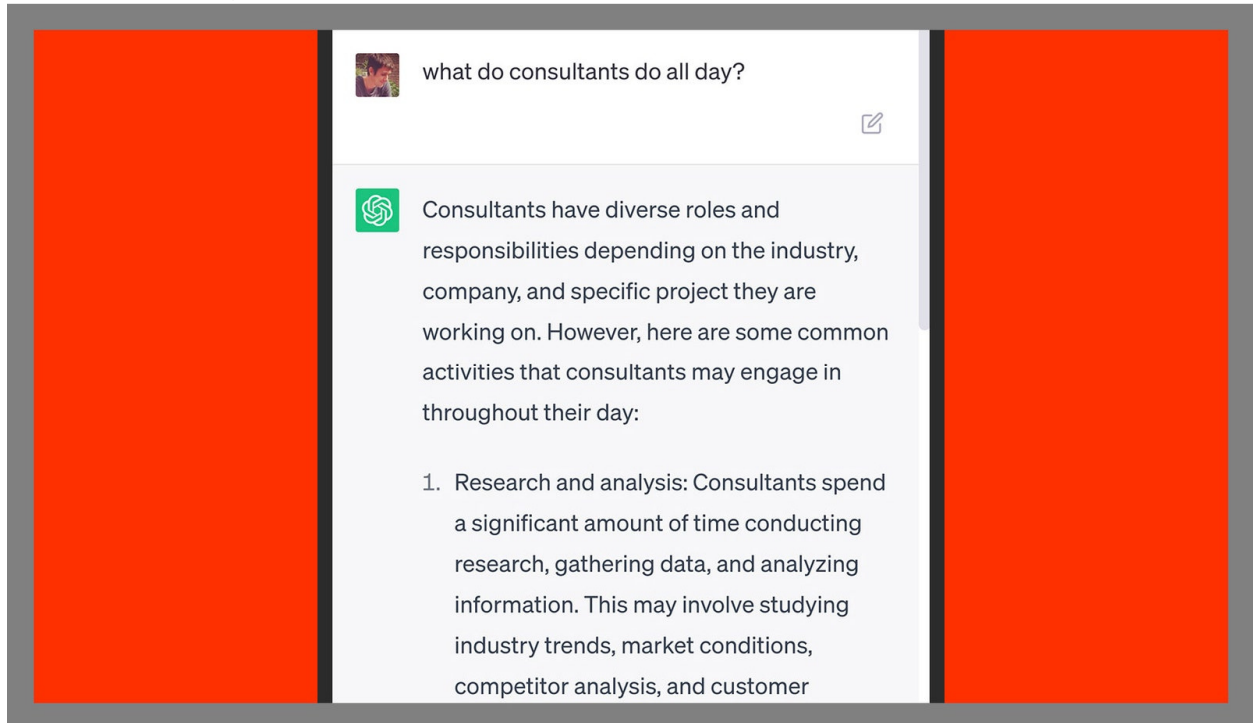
what do consultants do all day?

Consultants have diverse roles and responsibilities depending on the industry, company, and specific project they are working on. However, here are some common activities that consultants may engage in throughout their day:

1. Research and analysis: Consultants spend a significant amount of time conducting research, gathering data, and analyzing information. This may involve studying industry trends, market conditions, competitor analysis, and customer